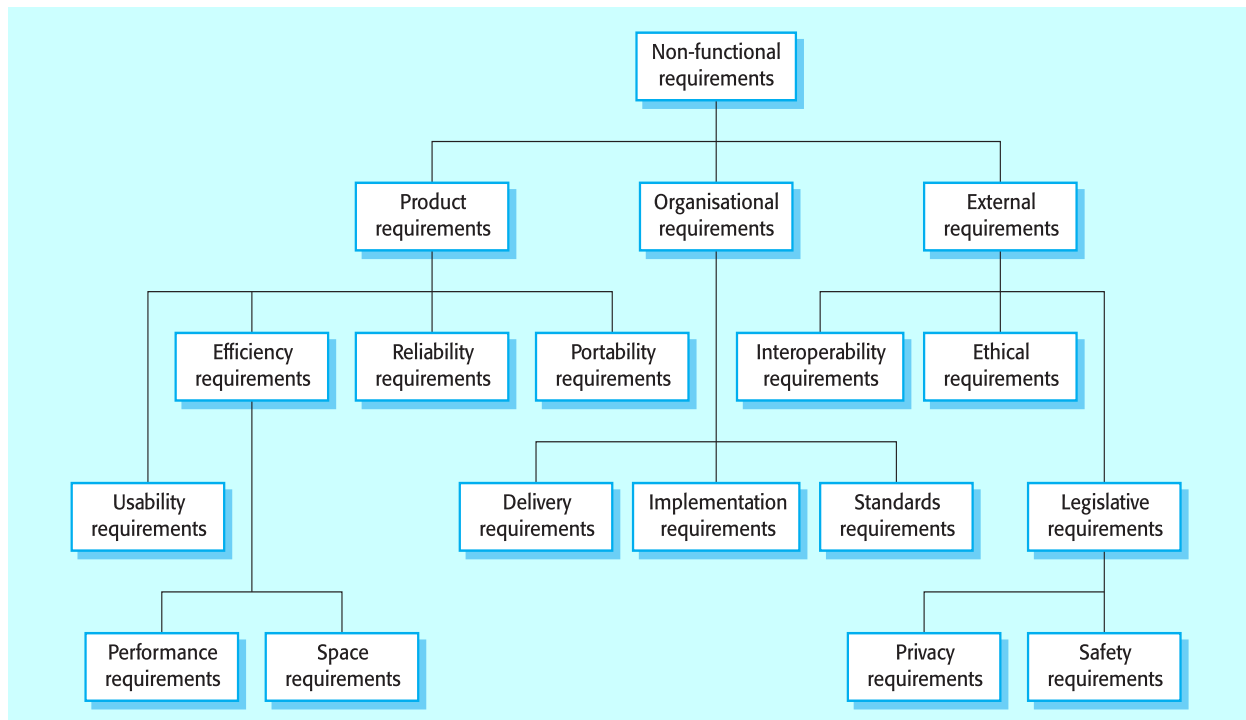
Non-functional requirements

Product requirements

Organisational requirements

External requirements

Efficiency requirements

Reliability requirements

Portability requirements

Interoperability requirements

Ethical requirements

Usability requirements

Delivery requirements

Implementation requirements

Standards requirements

Legislative requirements

Performance requirements

Space requirements

Privacy requirements

Safety requirements